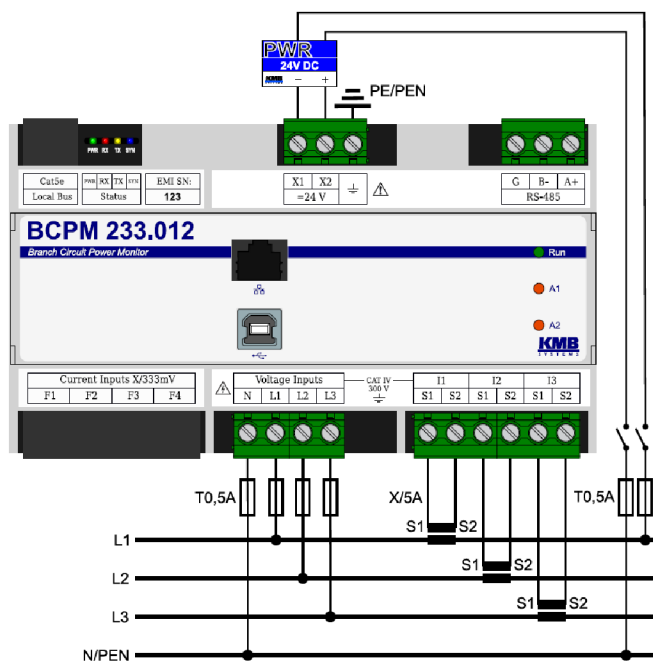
PWR
24V DC
KMB
−
+

PE/PEN

PWR RX TX SYS

| Cat5e | PWR | RX | TX | SYS | EMI SN: |
|---|---|---|---|---|---|
| Local Bus | Status | | | | 123 |

| X1 | X2 | ⏚ |
|---|---|---|
| =24 V | | |

| G | B- | A+ |
|---|---|---|
| RS-485 | | |

BCPM 233.012
Branch Circuit Power Monitor

Run
A1
A2
KMB
SYSTEMS

| Current Inputs X/333mV | | | |
|---|---|---|---|
| F1 | F2 | F3 | F4 |

| Voltage Inputs | | | |
|---|---|---|---|
| N | L1 | L2 | L3 |

CAT IV
300 V

| I1 | | I2 | | I3 | |
|---|---|---|---|---|---|
| S1 | S2 | S1 | S2 | S1 | S2 |

T0,5A
X/5A
T0,5A
S1 S2
S1 S2
S1 S2
L1
L2
L3
N/PEN